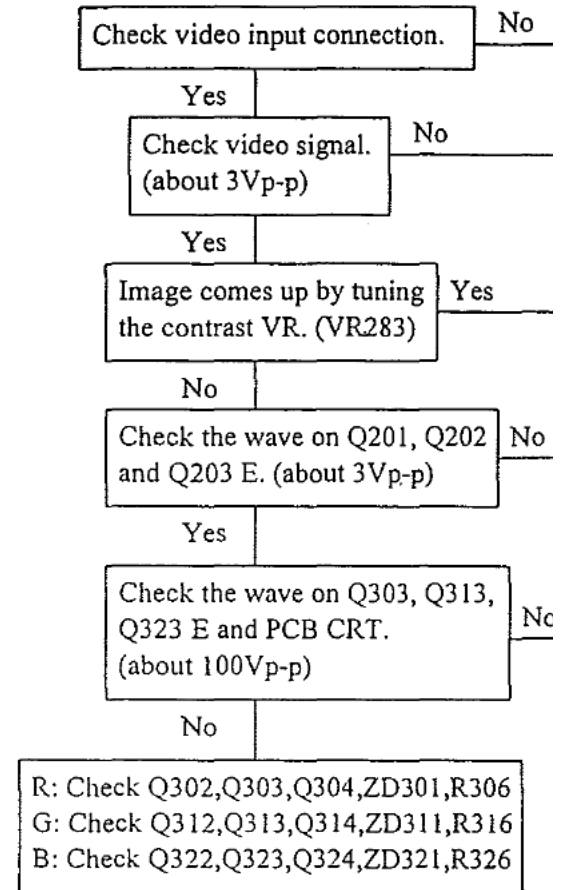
Check video input connection.

No

Yes

Check video signal. (about 3Vp-p)

No

Yes

Image comes up by tuning the contrast VR. (VR283)

Yes

No

Check the wave on Q201, Q202 and Q203 E. (about 3Vp-p)

No

Yes

Check the wave on Q303, Q313, Q323 E and PCB CRT. (about 100Vp-p)

No

No

R: Check Q302,Q303,Q304,ZD301,R306
G: Check Q312,Q313,Q314,ZD311,R316
B: Check Q322,Q323,Q324,ZD321,R326